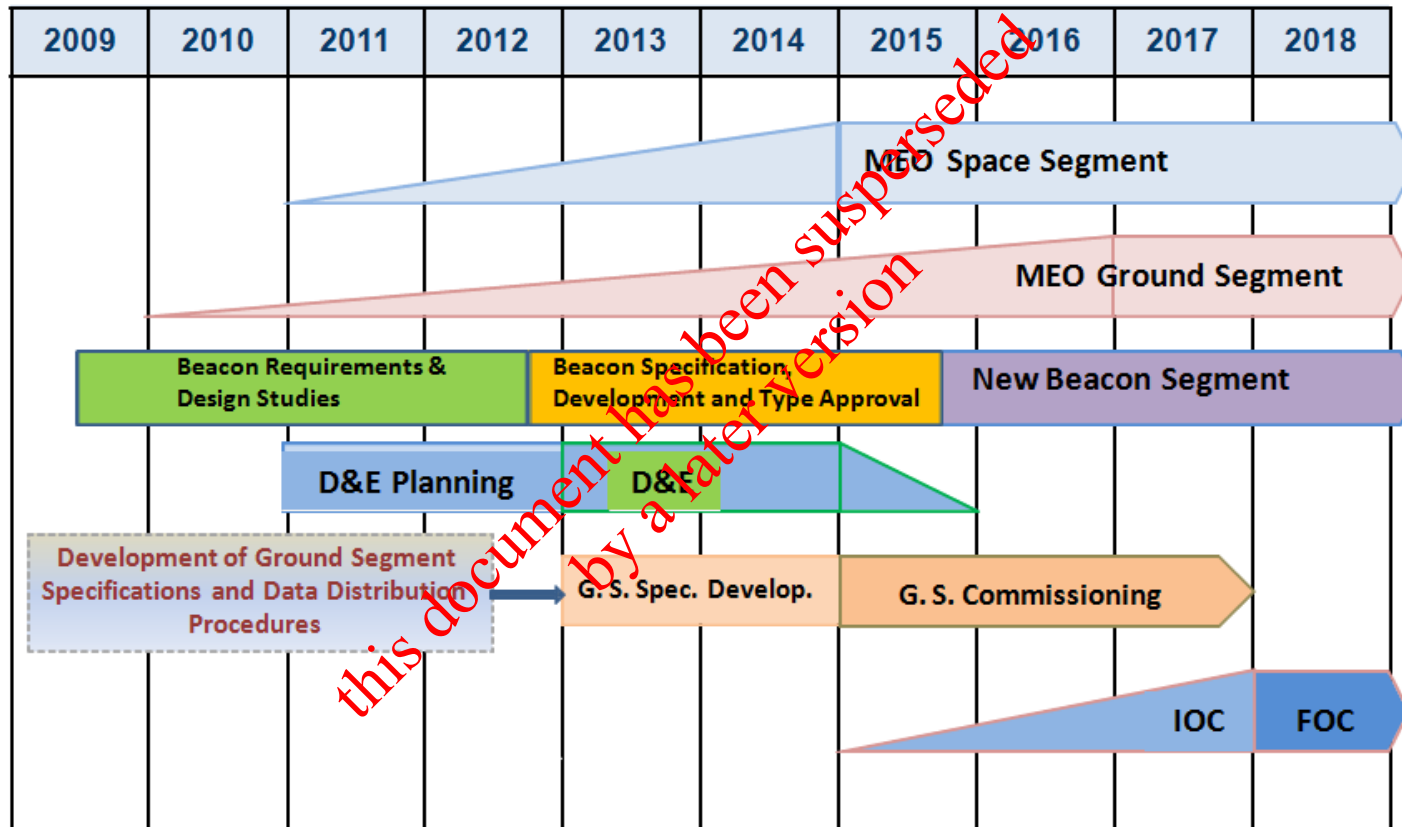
| 2009 | 2010 | 2011 | 2012 | 2013 | 2014 | 2015 | 2016 | 2017 | 2018 |
|---|---|---|---|---|---|---|---|---|---|

MEO Space Segment

MEO Ground Segment

Beacon Requirements & Design Studies

Beacon Specification, Development and Type Approval

New Beacon Segment

D&E Planning

D&E

Development of Ground Segment Specifications and Data Distribution Procedures

G. S. Spec. Develop.

G. S. Commissioning

IOC

FOC

this document has been superseded by a later version